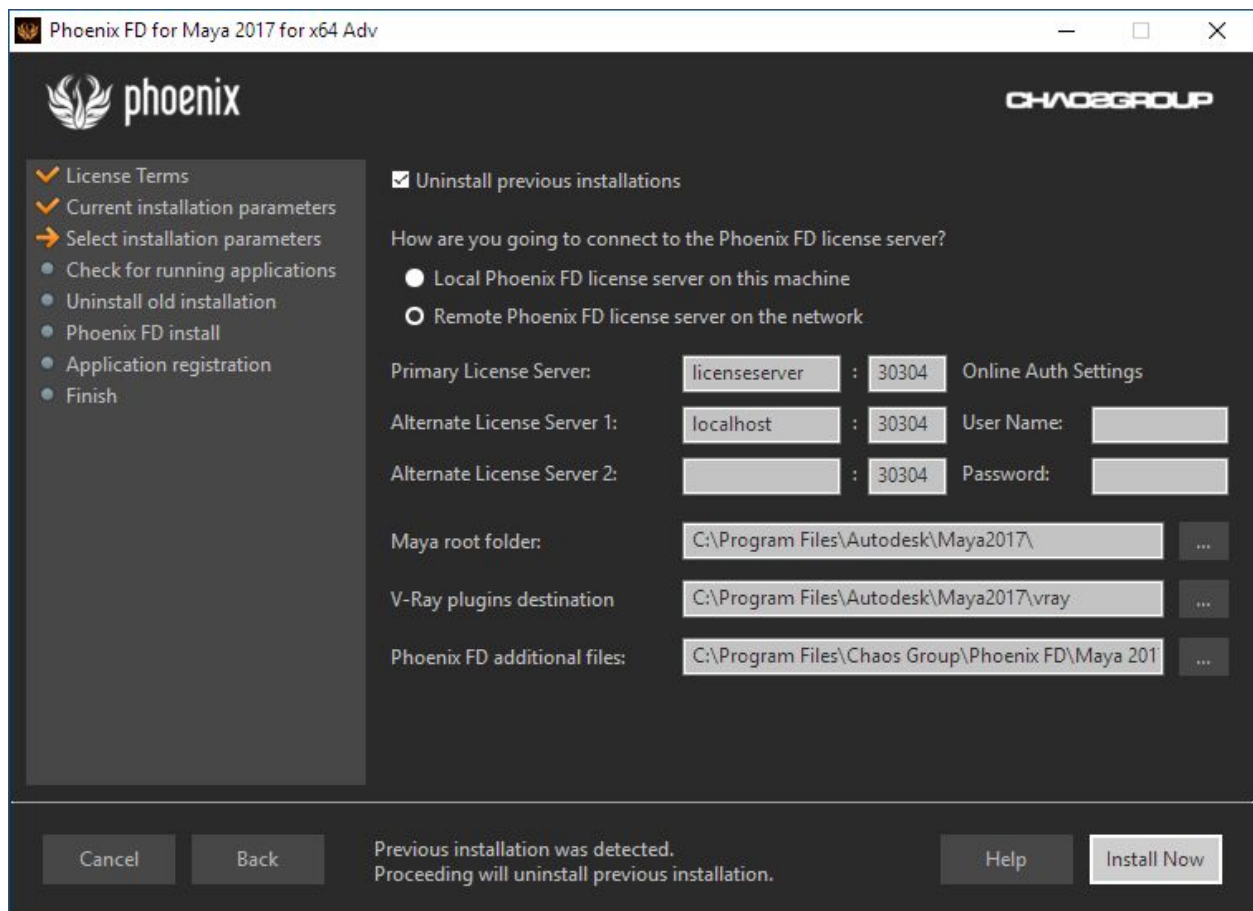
Phoenix FD for Maya 2017 for x64 Adv

phoenix

CHAOSGROUP

License Terms
Current installation parameters
Select installation parameters
Check for running applications
Uninstall old installation
Phoenix FD install
Application registration
Finish

Uninstall previous installations

How are you going to connect to the Phoenix FD license server?

Local Phoenix FD license server on this machine

Remote Phoenix FD license server on the network

Primary License Server: licenseserver : 30304 Online Auth Settings

Alternate License Server 1: localhost : 30304 User Name:

Alternate License Server 2: : 30304 Password:

Maya root folder: C:\Program Files\Autodesk\Maya2017\ ...

V-Ray plugins destination C:\Program Files\Autodesk\Maya2017\vray ...

Phoenix FD additional files: C:\Program Files\Chaos Group\Phoenix FD\Maya 201 ...

Cancel

Back

Previous installation was detected.
Proceeding will uninstall previous installation.

Help

Install Now